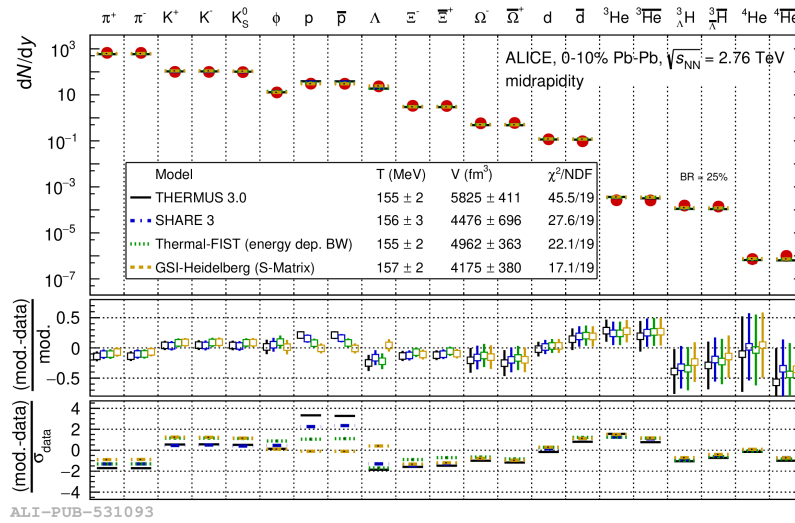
$\pi^+$ $\pi^-$ $K^+$ $K^-$ $K^0_S$ $\phi$ p $\overline{p}$ $\Lambda$ $\Xi^-$ $\overline{\Xi}^+$ $\Omega^-$ $\overline{\Omega}^+$ d $\overline{d}$ $^3$He $^3\overline{He}$ $^3_\Lambda$H $^3_{\overline{\Lambda}}\overline{H}$ $^4$He $^4\overline{He}$

dN/dy

$10^3$
10
$10^{-1}$
$10^{-3}$
$10^{-5}$
$10^{-7}$

ALICE, 0-10% Pb-Pb, $\sqrt{s_{NN}}$ = 2.76 TeV
midrapidity

BR = 25%

| Model | T (MeV) | V (fm$^3$) | $\chi^2$/NDF |
|---|---|---|---|
| THERMUS 3.0 | 155 ± 2 | 5825 ± 411 | 45.5/19 |
| SHARE 3 | 156 ± 3 | 4476 ± 696 | 27.6/19 |
| Thermal-FIST (energy dep. BW) | 155 ± 2 | 4962 ± 363 | 22.1/19 |
| GSI-Heidelberg (S-Matrix) | 157 ± 2 | 4175 ± 380 | 17.1/19 |

$\frac{\text{(mod.-data)}}{\text{mod.}}$
0.5
0
−0.5

$\frac{\text{(mod.-data)}}{\sigma_{\text{data}}}$
4
2
0
−2
−4

ALI-PUB-531093